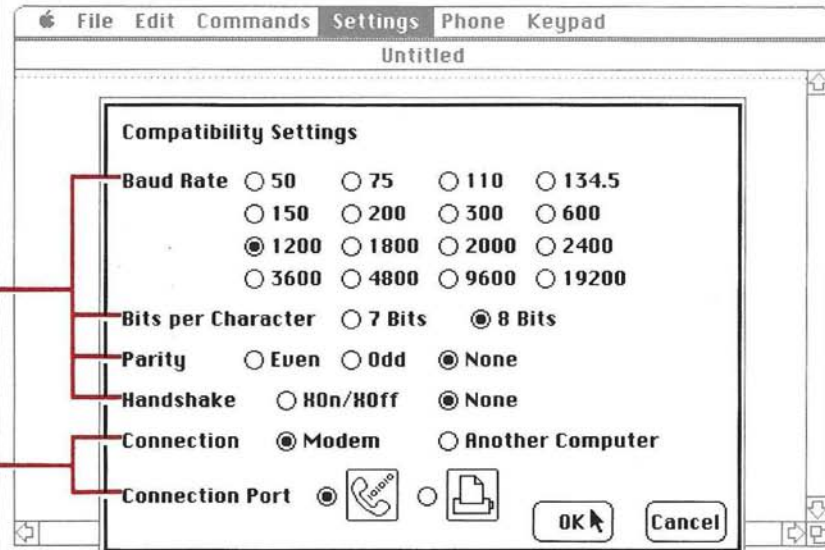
File Edit Commands Settings Phone Keypad

Untitled

Compatibility Settings

Baud Rate ○ 50 ○ 75 ○ 110 ○ 134.5
○ 150 ○ 200 ○ 300 ○ 600
◉ 1200 ○ 1800 ○ 2000 ○ 2400
○ 3600 ○ 4800 ○ 9600 ○ 19200

Bits per Character ○ 7 Bits ◉ 8 Bits

Parity ○ Even ○ Odd ◉ None

Handshake ○ XOn/XOff ◉ None

Connection ◉ Modem ○ Another Computer

Connection Port ◉ ○

OK Cancel